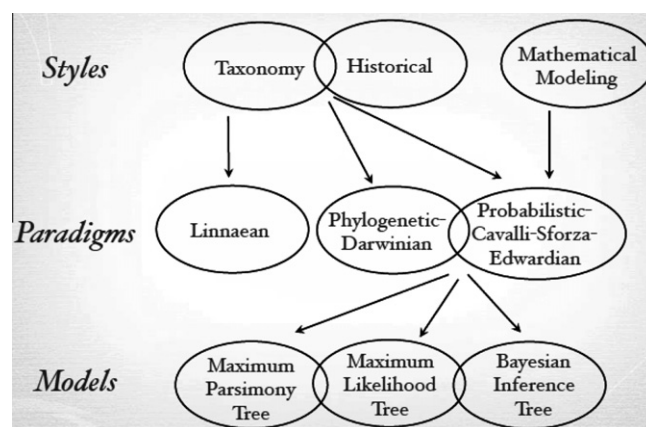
Styles

Taxonomy

Historical

Mathematical Modeling

Paradigms

Linnaean

Phylogenetic-Darwinian

Probabilistic-Cavalli-Sforza-Edwardian

Models

Maximum Parsimony Tree

Maximum Likelihood Tree

Bayesian Inference Tree